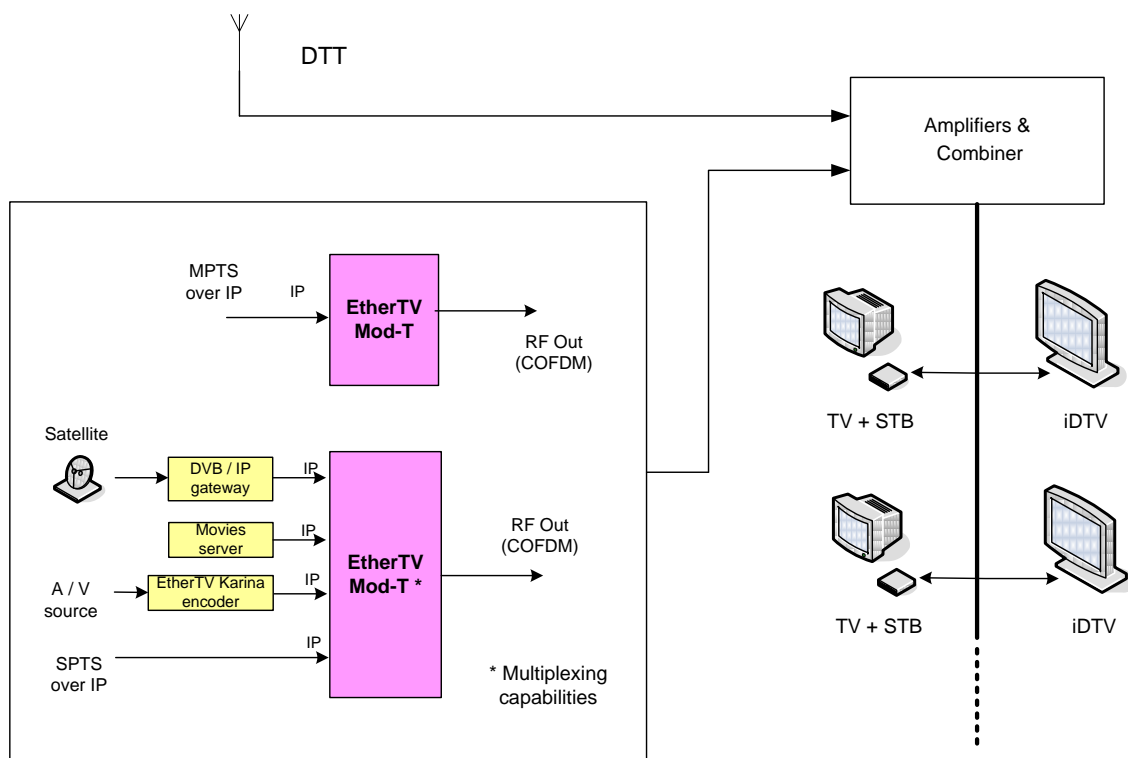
DTT

Amplifiers & Combiner

MPTS over IP

IP

EtherTV Mod-T

RF Out (COFDM)

TV + STB

iDTV

Satellite

DVB / IP gateway

IP

Movies server

IP

A / V source

EtherTV Karina encoder

IP

EtherTV Mod-T *

RF Out (COFDM)

TV + STB

iDTV

IP

SPTS over IP

* Multiplexing capabilities